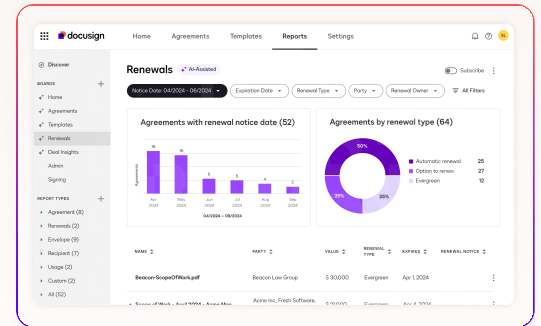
docusign Home Agreements Templates Reports Settings

SL

Discover

BOARDS

Home

Agreements

Templates

Renewals

Deal Insights

Admin

Signing

REPORT TYPES

Agreement (8)

Renewals (2)

Envelope (9)

Recipient (7)

Usage (2)

Custom (2)

All (52)

Renewals AI-Assisted

Subscribe

Notice Date: 04/2024 - 06/2024

Expiration Date

Renewal Type

Party

Renewal Owner

All Filters

Agreements with renewal notice date (52)

Agreements

16 16 5 5 4 3

Apr 2024 May 2024 Jun 2024 Jul 2024 Aug 2024 Sep 2024

04/2024 - 09/2024

Agreements by renewal type (64)

50%

29%

25%

Automatic renewal 25

Option to renew 27

Evergreen 12

| NAME | PARTY | VALUE | RENEWAL TYPE | EXPIRES | RENEWAL NOTICE |
|---|---|---|---|---|---|
| Beacon-ScopeOfWork.pdf | Beacon Law Group | $ 30,000 | Evergreen | Apr 1, 2024 | |
| Scope of Work - April 2024 - Acme Man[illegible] | Acme Inc, Fresh Software, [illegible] | $ 21,000 | Evergreen | Apr 15, 2024 | |